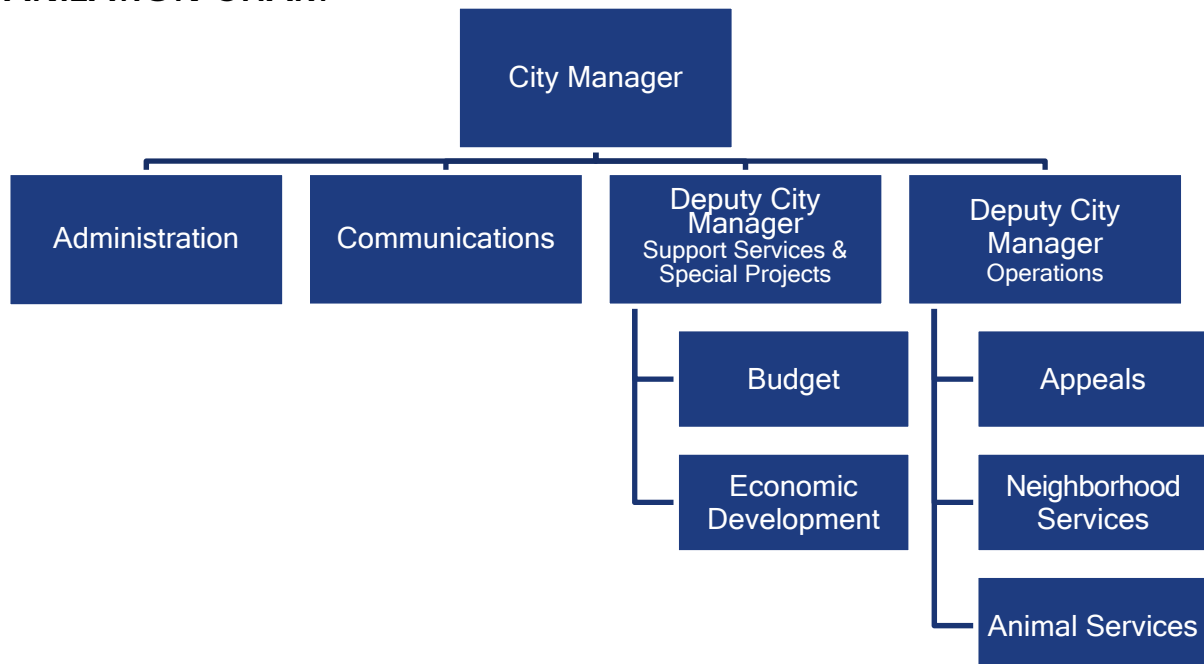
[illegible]

City Manager

Administration

Communications

Deputy City Manager
Support Services & Special Projects

Deputy City Manager
Operations

Budget

Economic Development

Appeals

Neighborhood Services

Animal Services